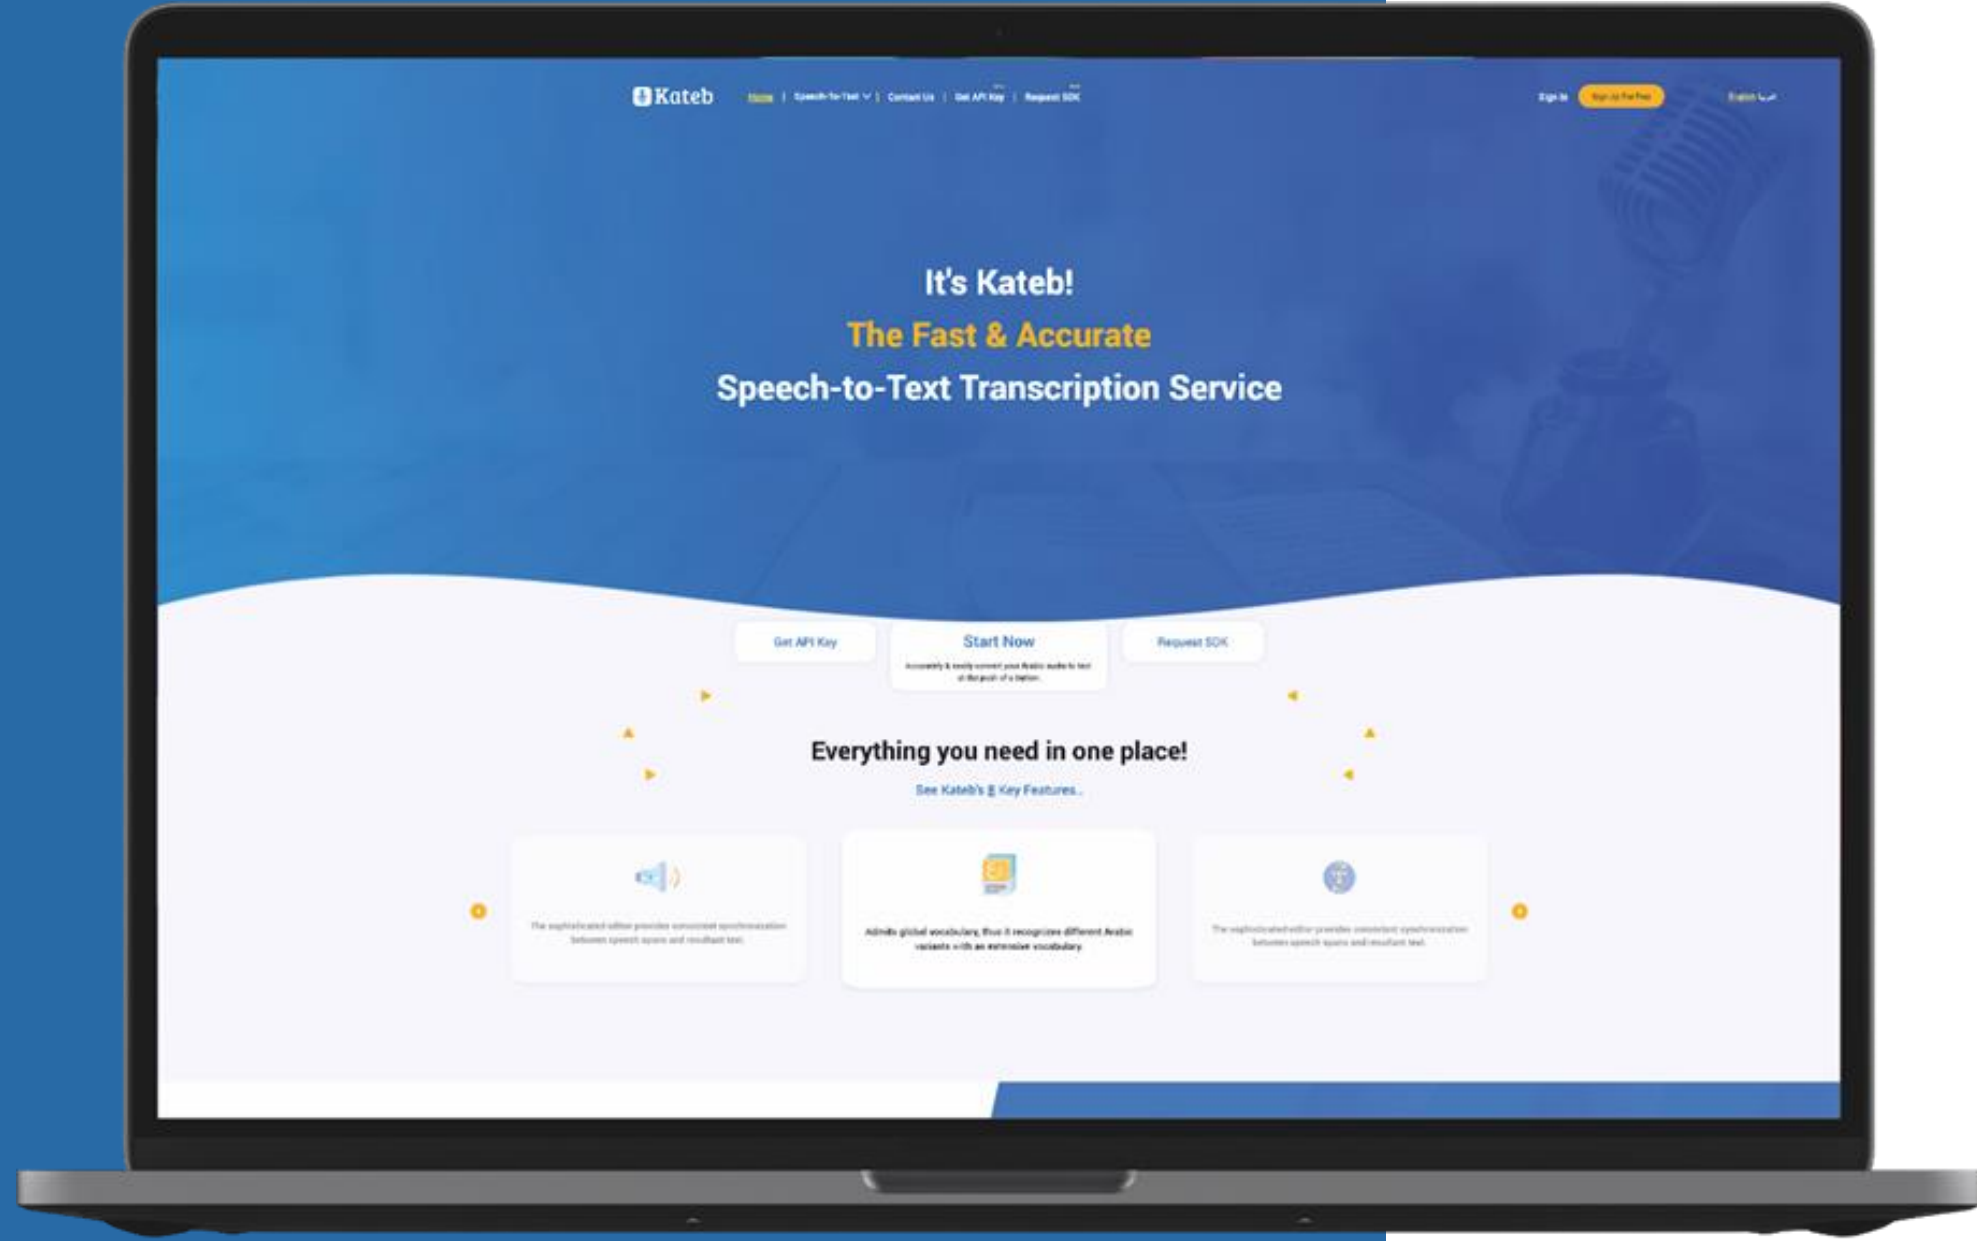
Kateb

Home | Speech-To-Text | Contact Us | Get API Key | Request SDK

Sign In

Sign Up For Free

English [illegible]

It's Kateb!

The Fast & Accurate

Speech-to-Text Transcription Service

Get API Key

Start Now

Accurately & easily convert your Arabic audio to text at the push of a button.

Request SDK

Everything you need in one place!

See Kateb's 8 Key Features..

The sophisticated editor provides consistent synchronization between speech spans and resultant text.

Admits global vocabulary, thus it recognizes different Arabic variants with an extensive vocabulary.

The sophisticated editor provides consistent synchronization between speech spans and resultant text.